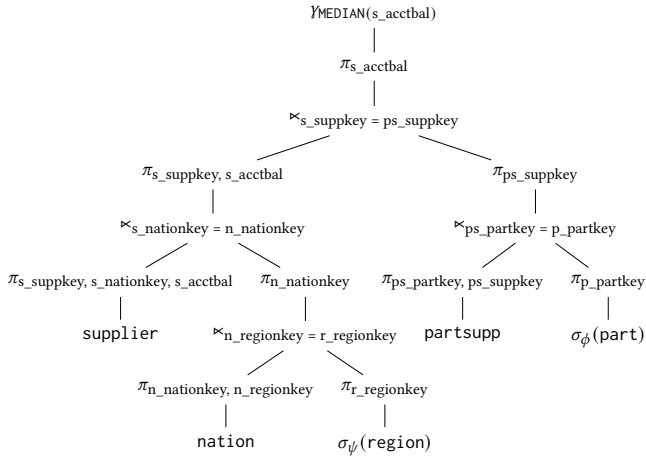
$\gamma_{\texttt{MEDIAN}(\text{s\_acctbal})}$

$\pi_{\text{s\_acctbal}}$

$\ltimes_{\text{s\_suppkey = ps\_suppkey}}$

$\pi_{\text{s\_suppkey, s\_acctbal}}$

$\pi_{\text{ps\_suppkey}}$

$\ltimes_{\text{s\_nationkey = n\_nationkey}}$

$\ltimes_{\text{ps\_partkey = p\_partkey}}$

$\pi_{\text{s\_suppkey, s\_nationkey, s\_acctbal}}$

$\pi_{\text{n\_nationkey}}$

$\pi_{\text{ps\_partkey, ps\_suppkey}}$

$\pi_{\text{p\_partkey}}$

supplier

$\ltimes_{\text{n\_regionkey = r\_regionkey}}$

partsupp

$\sigma_{\phi}(\texttt{part})$

$\pi_{\text{n\_nationkey, n\_regionkey}}$

$\pi_{\text{r\_regionkey}}$

nation

$\sigma_{\psi}(\texttt{region})$